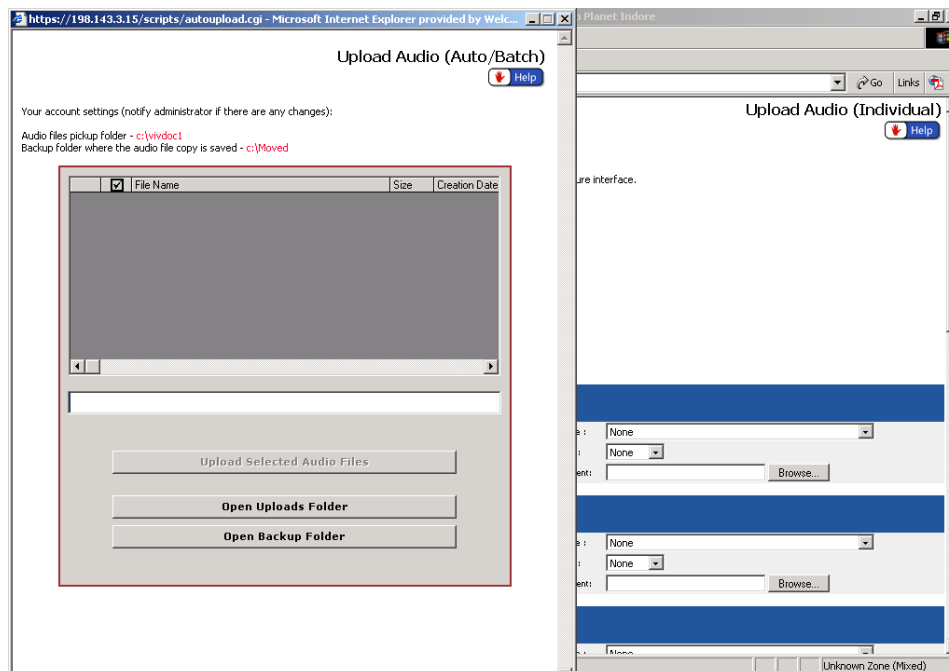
https://198.143.3.15/scripts/autoupload.cgi - Microsoft Internet Explorer provided by Welc...

Upload Audio (Auto/Batch)

Help

Your account settings (notify administrator if there are any changes):

Audio files pickup folder - c:\vivdoc1
Backup folder where the audio file copy is saved - c:\Moved

| ☑ | File Name | Size | Creation Date |
|---|---|---|---|

Upload Selected Audio Files

Open Uploads Folder

Open Backup Folder

Planet Indore

Go Links

Upload Audio (Individual)

Help

ure interface.

e : None
: None
ent: Browse...

e : None
: None
ent: Browse...

None

Unknown Zone (Mixed)